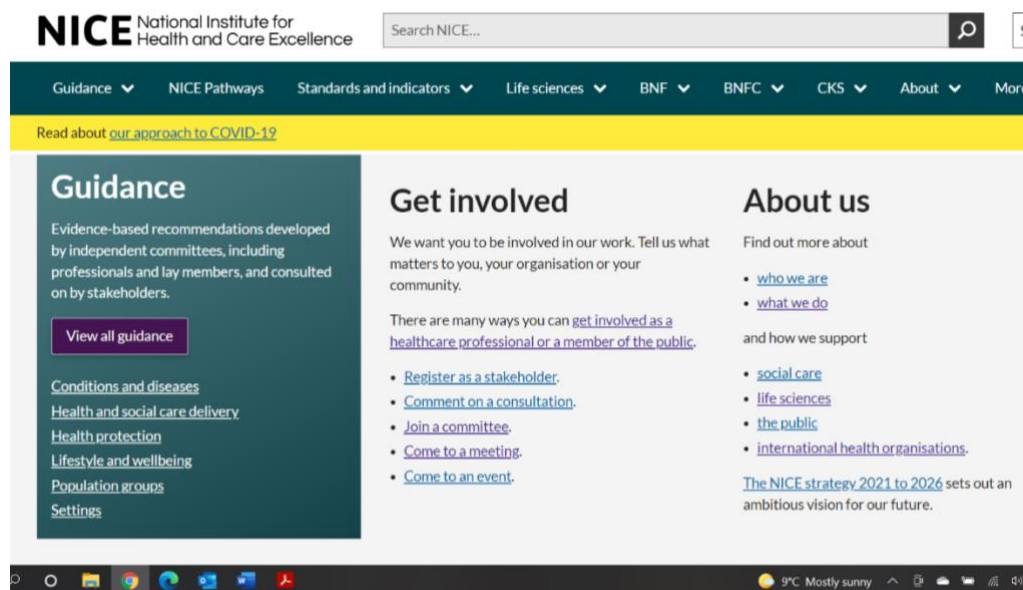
NICE National Institute for Health and Care Excellence

Search NICE...

Guidance NICE Pathways Standards and indicators Life sciences BNF BNFC CKS About Mor

Read about our approach to COVID-19

Guidance

Evidence-based recommendations developed by independent committees, including professionals and lay members, and consulted on by stakeholders.

View all guidance

Conditions and diseases
Health and social care delivery
Health protection
Lifestyle and wellbeing
Population groups
Settings

Get involved

We want you to be involved in our work. Tell us what matters to you, your organisation or your community.

There are many ways you can get involved as a healthcare professional or a member of the public.

- Register as a stakeholder.
- Comment on a consultation.
- Join a committee.
- Come to a meeting.
- Come to an event.

About us

Find out more about

- who we are
- what we do

and how we support

- social care
- life sciences
- the public
- international health organisations.

The NICE strategy 2021 to 2026 sets out an ambitious vision for our future.

9°C Mostly sunny